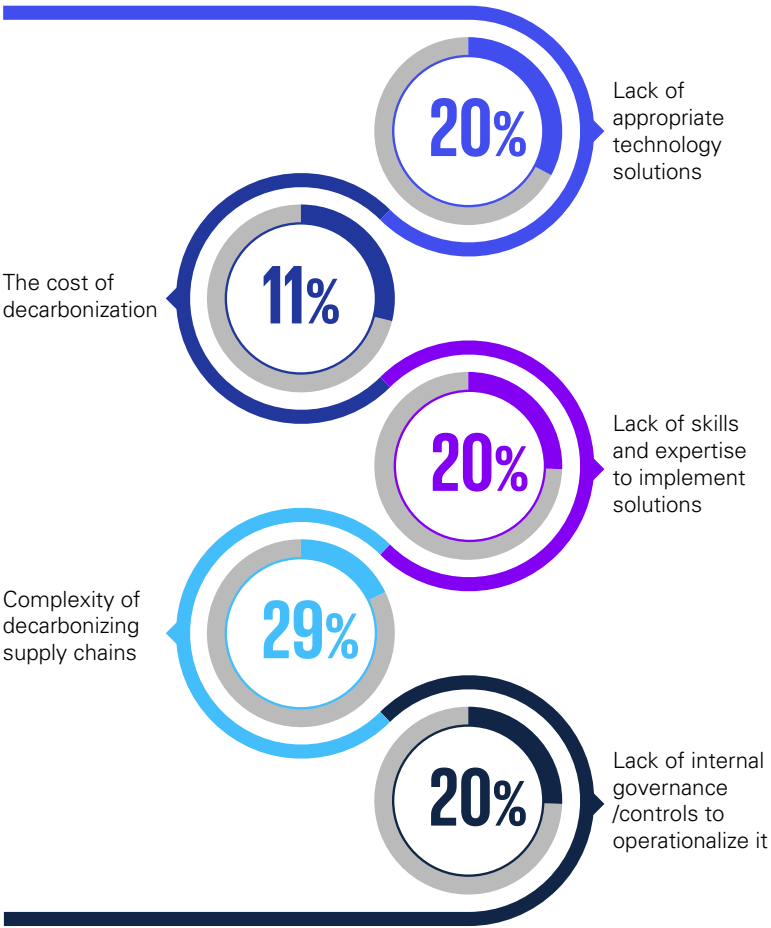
20%

Lack of appropriate technology solutions

11%

The cost of decarbonization

20%

Lack of skills and expertise to implement solutions

29%

Complexity of decarbonizing supply chains

20%

Lack of internal governance /controls to operationalize it